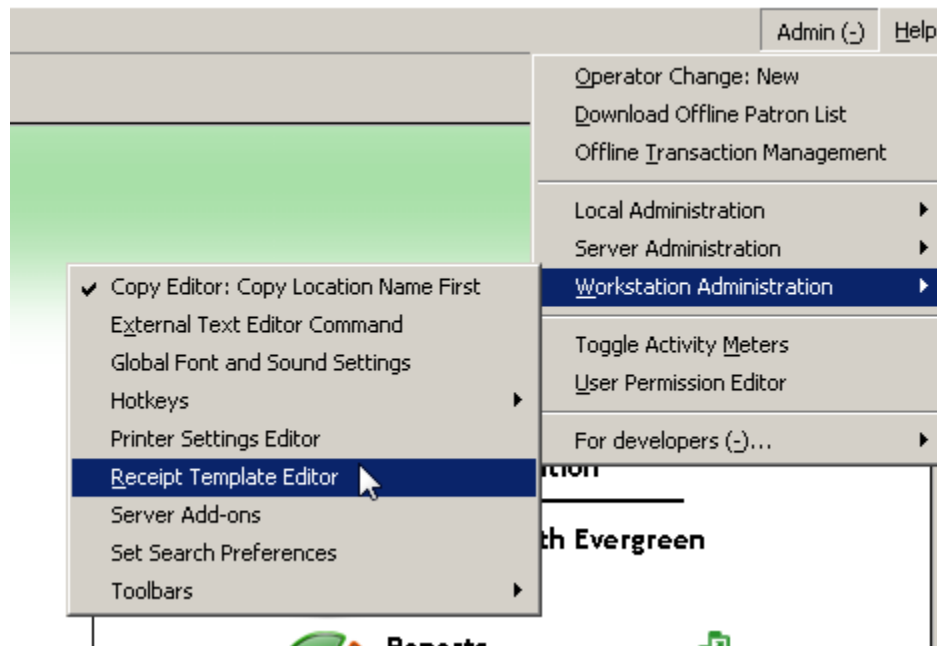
Admin (-) Help

Operator Change: New
Download Offline Patron List
Offline Transaction Management

Local Administration
Server Administration
Workstation Administration

Toggle Activity Meters
User Permission Editor

For developers (-)...

✔ Copy Editor: Copy Location Name First
External Text Editor Command
Global Font and Sound Settings
Hotkeys
Printer Settings Editor
Receipt Template Editor
Server Add-ons
Set Search Preferences
Toolbars

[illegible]tion

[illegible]th Evergreen

Reports